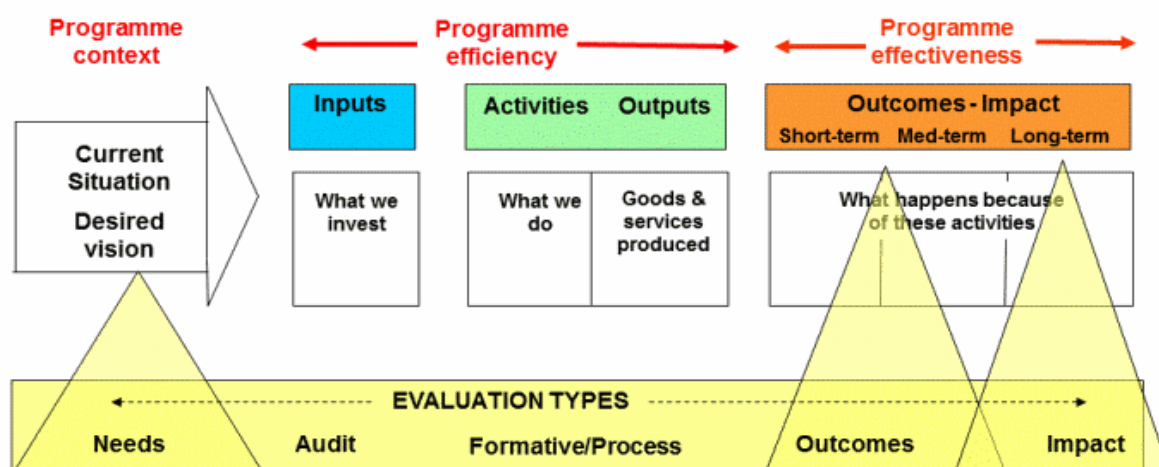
Programme context

Programme efficiency

Programme effectiveness

Current Situation

Desired vision

Inputs

Activities

Outputs

Outcomes - Impact

Short-term

Med-term

Long-term

What we invest

What we do

Goods & services produced

What happens because of these activities

EVALUATION TYPES

Needs

Audit

Formative/Process

Outcomes

Impact